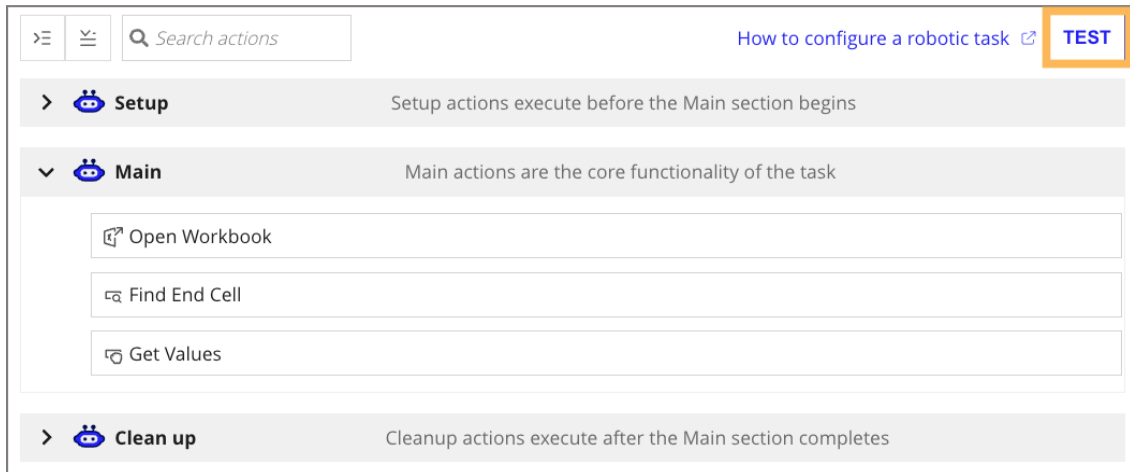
Search actions

How to configure a robotic task

TEST

Setup

Setup actions execute before the Main section begins

Main

Main actions are the core functionality of the task

Open Workbook

Find End Cell

Get Values

Clean up

Cleanup actions execute after the Main section completes